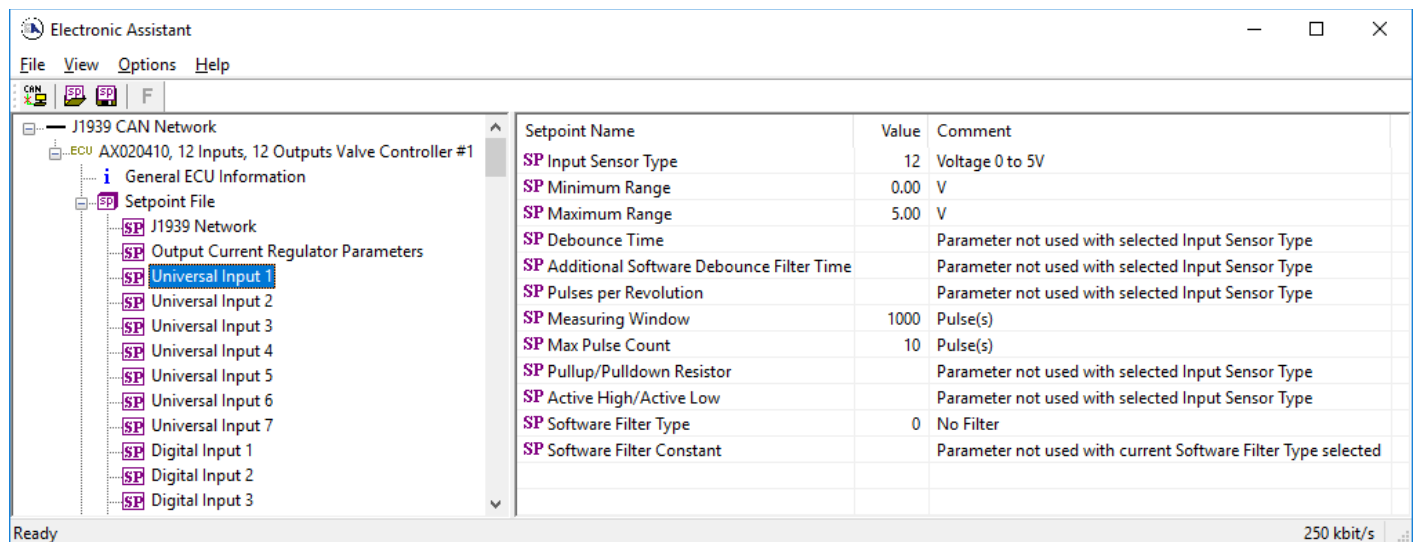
Electronic Assistant

File View Options Help

CAN SP SP F

J1939 CAN Network
ECU AX020410, 12 Inputs, 12 Outputs Valve Controller #1
i General ECU Information
SP Setpoint File
SP J1939 Network
SP Output Current Regulator Parameters
SP Universal Input 1
SP Universal Input 2
SP Universal Input 3
SP Universal Input 4
SP Universal Input 5
SP Universal Input 6
SP Universal Input 7
SP Digital Input 1
SP Digital Input 2
SP Digital Input 3

| Setpoint Name | Value | Comment |
|---|---|---|
| SP Input Sensor Type | 12 | Voltage 0 to 5V |
| SP Minimum Range | 0.00 | V |
| SP Maximum Range | 5.00 | V |
| SP Debounce Time | | Parameter not used with selected Input Sensor Type |
| SP Additional Software Debounce Filter Time | | Parameter not used with selected Input Sensor Type |
| SP Pulses per Revolution | | Parameter not used with selected Input Sensor Type |
| SP Measuring Window | 1000 | Pulse(s) |
| SP Max Pulse Count | 10 | Pulse(s) |
| SP Pullup/Pulldown Resistor | | Parameter not used with selected Input Sensor Type |
| SP Active High/Active Low | | Parameter not used with selected Input Sensor Type |
| SP Software Filter Type | 0 | No Filter |
| SP Software Filter Constant | | Parameter not used with current Software Filter Type selected |

Ready 250 kbit/s